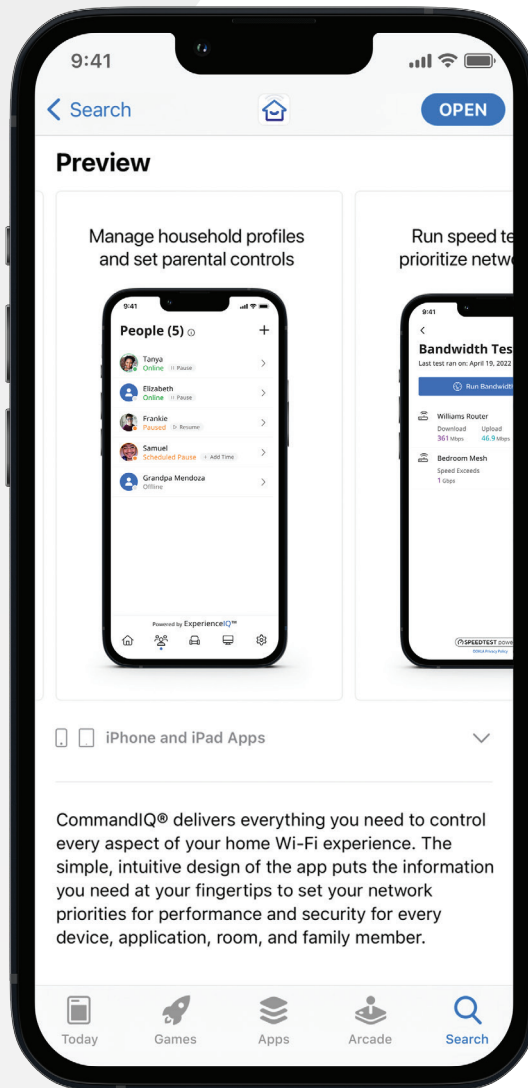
9:41

Search

OPEN

Preview

Manage household profiles and set parental controls

9:41

People (5)

+

Tanya
Online Pause

Elizabeth
Online Pause

Frankie
Paused Resume

Samuel
Scheduled Pause + Add Time

Grandpa Mendoza
Offline

Powered by ExperienceIQ™

Run speed te
prioritize netw

9:41

Bandwidth Tes
Last test ran on: April 19, 2022

Run Bandwidt

Williams Router
Download 361 Mbps
Upload 46.9 Mbps

Bedroom Mesh
Speed Exceeds 1 Gbps

SPEEDTEST powe

iPhone and iPad Apps

CommandIQ® delivers everything you need to control every aspect of your home Wi-Fi experience. The simple, intuitive design of the app puts the information you need at your fingertips to set your network priorities for performance and security for every device, application, room, and family member.

Today

Games

Apps

Arcade

Search